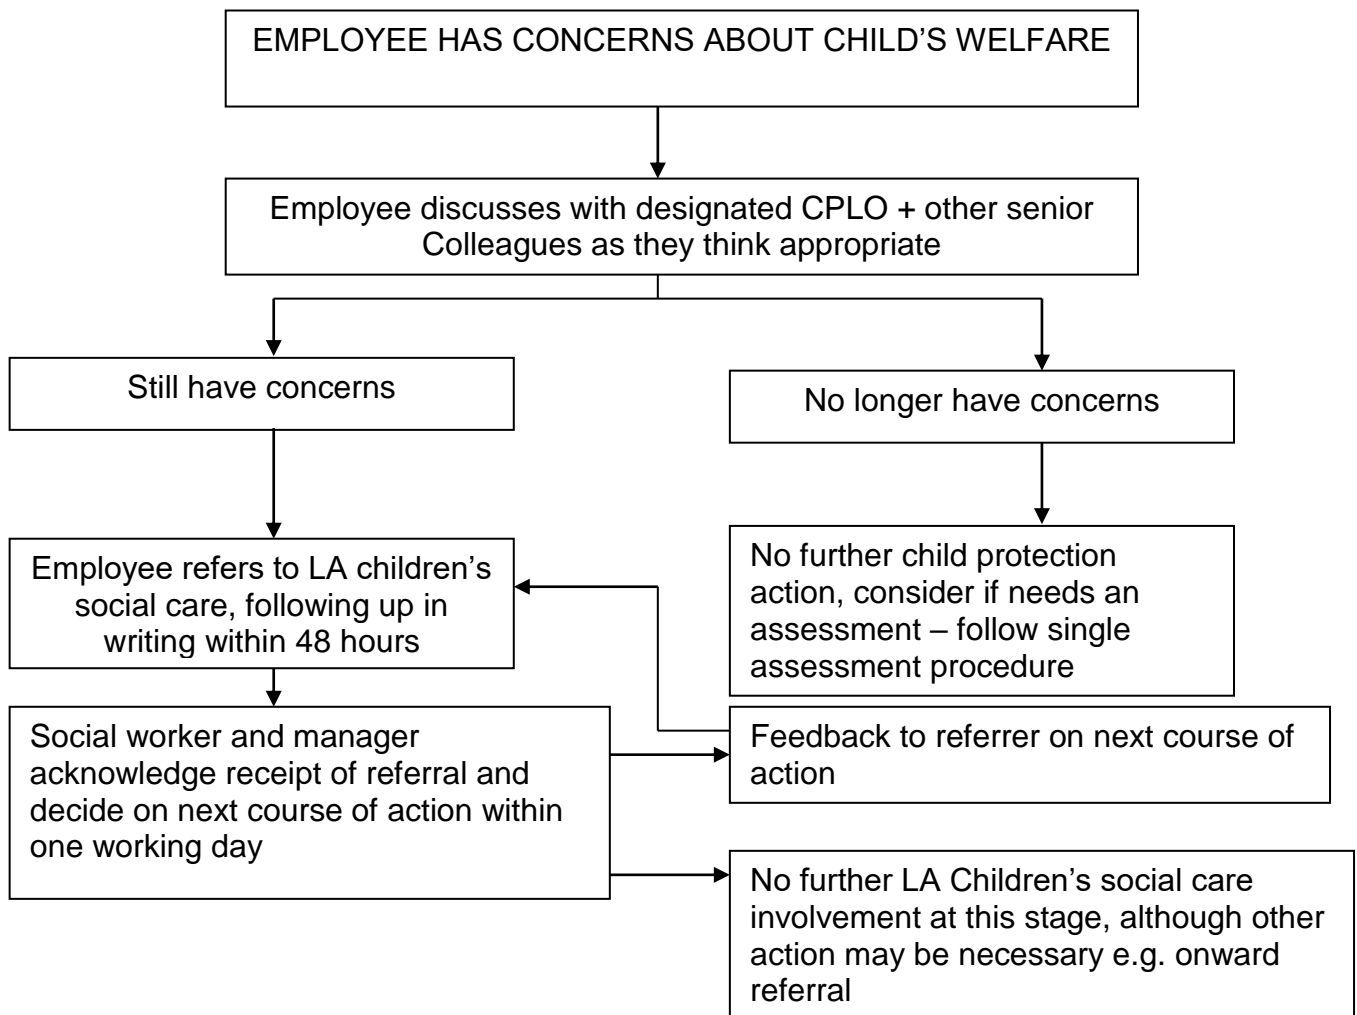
EMPLOYEE HAS CONCERNS ABOUT CHILD'S WELFARE

Employee discusses with designated CPLO + other senior Colleagues as they think appropriate

Still have concerns

No longer have concerns

Employee refers to LA children's social care, following up in writing within 48 hours

No further child protection action, consider if needs an assessment – follow single assessment procedure

Social worker and manager acknowledge receipt of referral and decide on next course of action within one working day

Feedback to referrer on next course of action

No further LA Children's social care involvement at this stage, although other action may be necessary e.g. onward referral